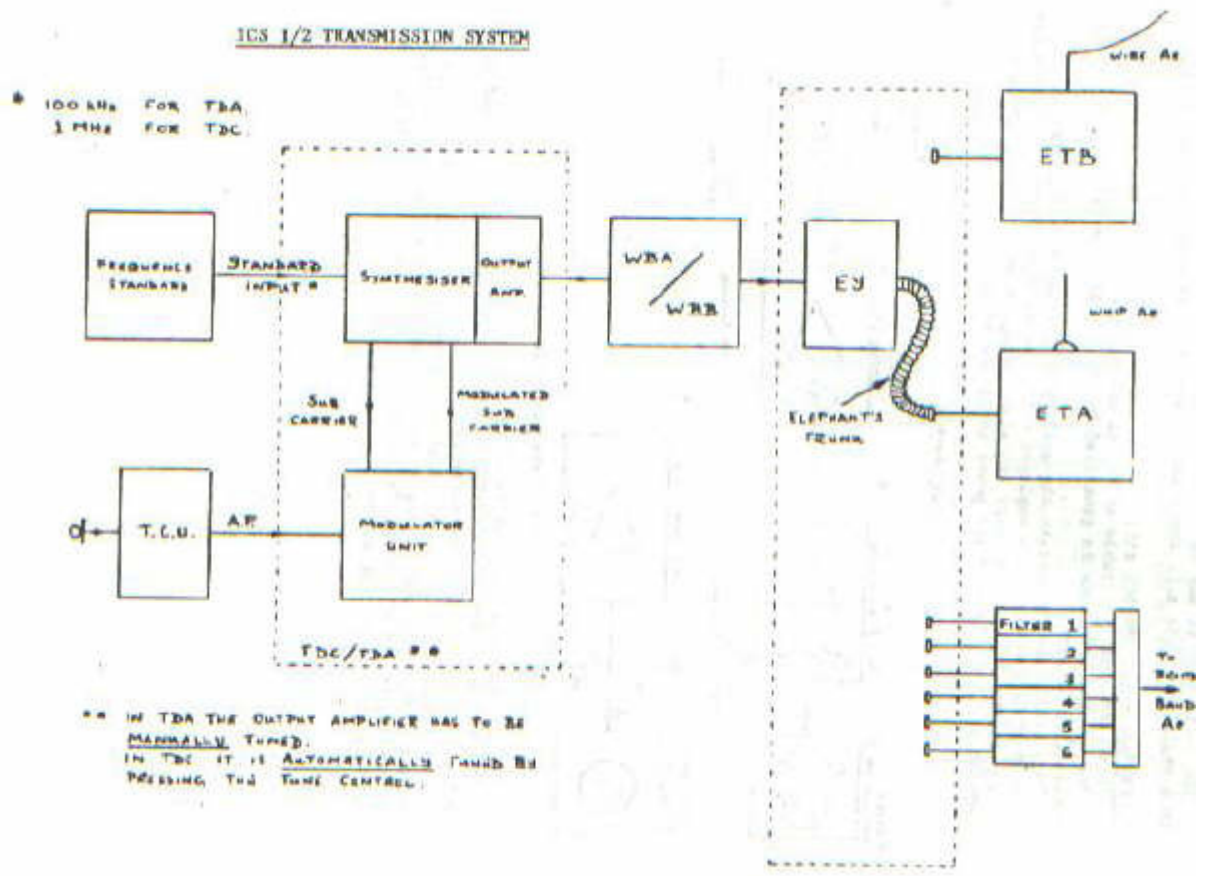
ICS 1/2 TRANSMISSION SYSTEM

* 100 kHz FOR TDA.
1 MHz FOR TDC.

WIRE Ae

ETB

FREQUENCY STANDARD

STANDARD INPUT *

SYNTHESISER

OUTPUT AMP.

WBA / WRB

EY

WHIP Ae

SUB CARRIER

MODULATED SUB CARRIER

ELEPHANT'S TRUNK

ETA

T.C.U.

A.F.

MODULATOR UNIT

TDC/TDA **

FILTER 1
2
3
4
5
6

TO BROAD BAND Ae

** IN TDA THE OUTPUT AMPLIFIER HAS TO BE MANUALLY TUNED.
IN TDC IT IS AUTOMATICALLY TUNED BY PRESSING THE TUNE CONTROL.